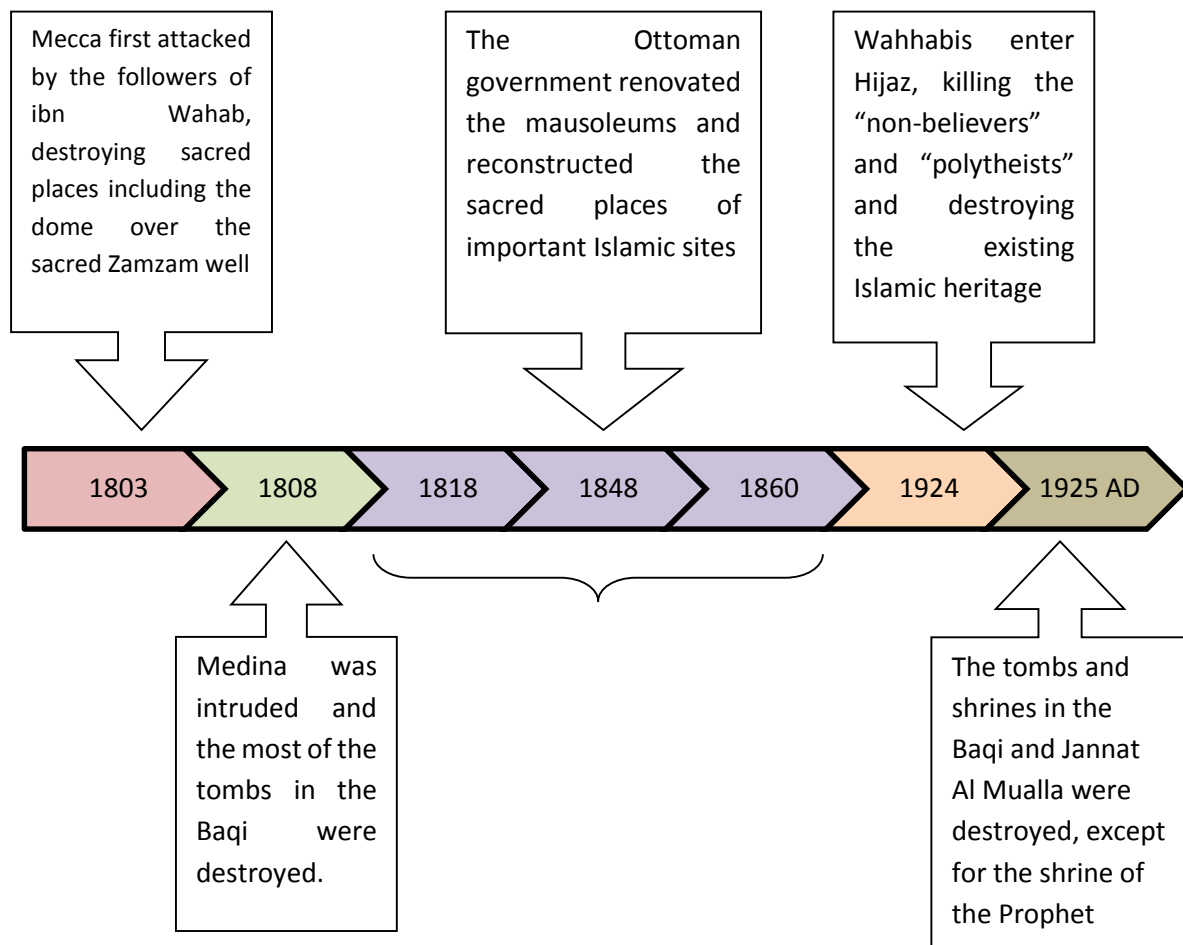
Mecca first attacked by the followers of ibn Wahab, destroying sacred places including the dome over the sacred Zamzam well

The Ottoman government renovated the mausoleums and reconstructed the sacred places of important Islamic sites

Wahhabis enter Hijaz, killing the “non-believers” and “polytheists” and destroying the existing Islamic heritage

1803

1808

1818

1848

1860

1924

1925 AD

Medina was intruded and the most of the tombs in the Baqi were destroyed.

The tombs and shrines in the Baqi and Jannat Al Mualla were destroyed, except for the shrine of the Prophet